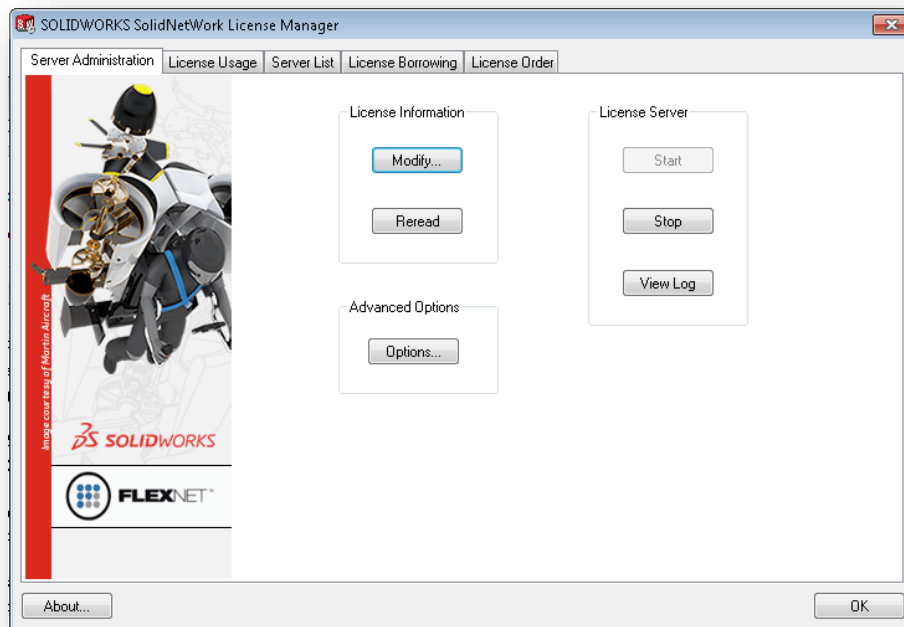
SOLIDWORKS SolidNetWork License Manager

Server Administration
License Usage
Server List
License Borrowing
License Order

Image courtesy of Martin Aircraft

SOLIDWORKS

FLEXNET

License Information
Modify...
Reread

Advanced Options
Options...

License Server
Start
Stop
View Log

About...
OK